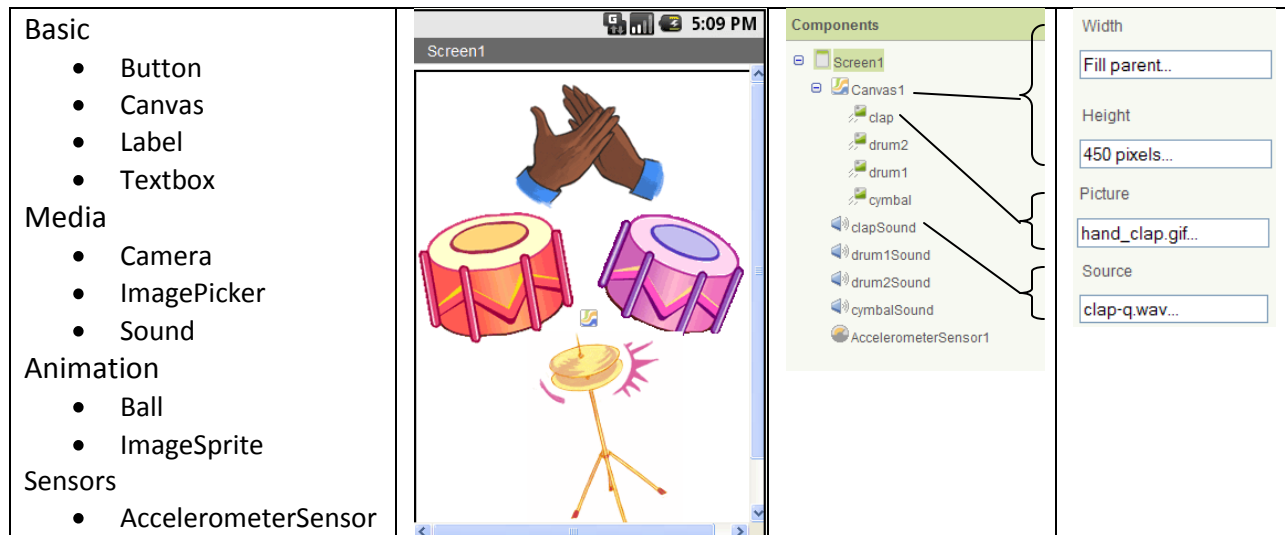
Basic
- Button
- Canvas
- Label
- Textbox

Media
- Camera
- ImagePicker
- Sound

Animation
- Ball
- ImageSprite

Sensors
- AccelerometerSensor

5:09 PM
Screen1

Components
Screen1
Canvas1
clap
drum2
drum1
cymbal
clapSound
drum1Sound
drum2Sound
cymbalSound
AccelerometerSensor1

Width
Fill parent...
Height
450 pixels...
Picture
hand_clap.gif...
Source
clap-q.wav...